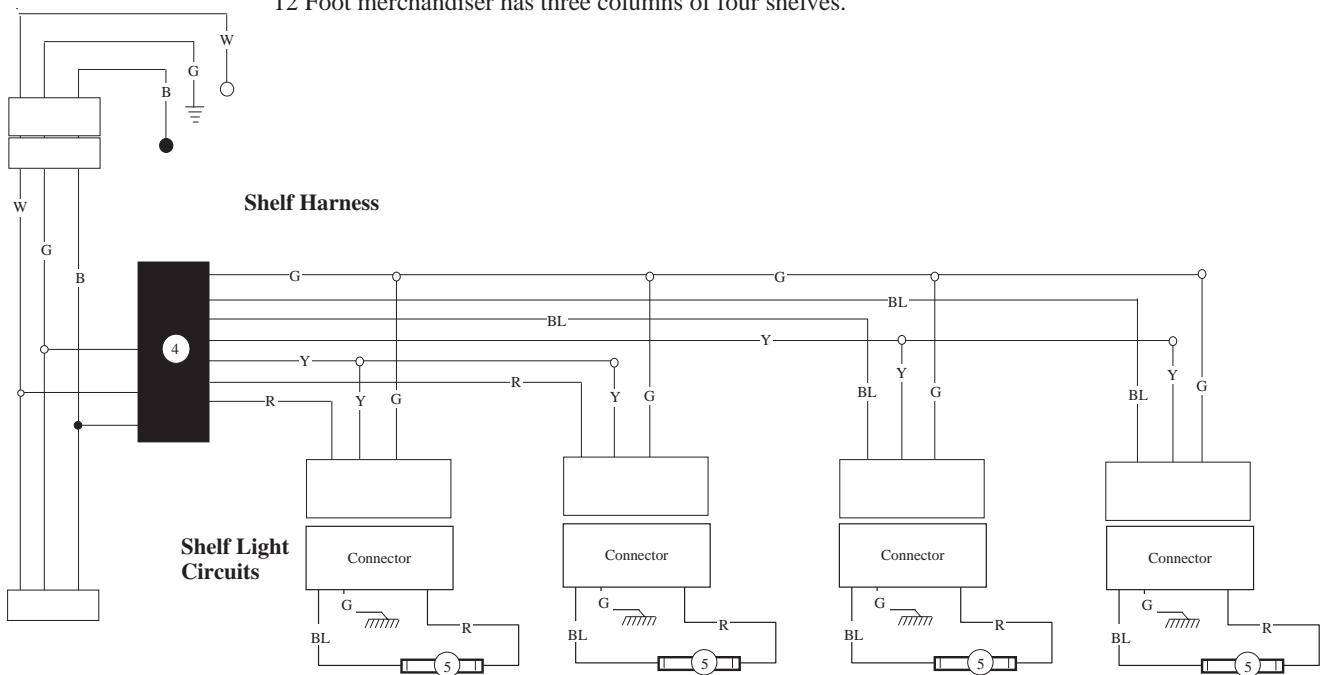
12 Foot merchandiser has three columns of four shelves.

W
G
B
W
G
B

Shelf Harness

4

G
G
BL
BL
Y
Y
R
R
Y
G
Y
G
BL
Y
G
BL
Y
G

Shelf Light Circuits

Connector
G
BL
R
5

Connector
G
BL
R
5

Connector
G
BL
R
5

Connector
G
BL
R
5